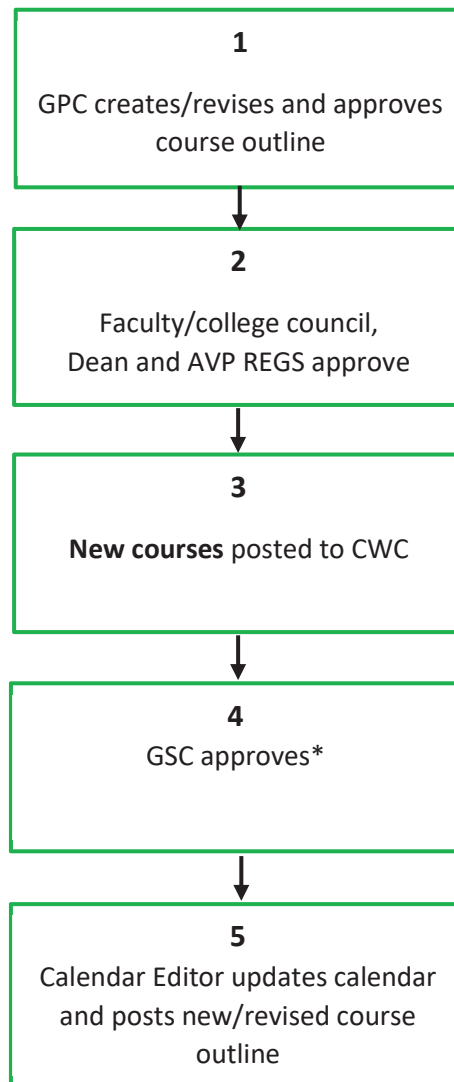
1

GPC creates/revises and approves course outline

2

Faculty/college council, Dean and AVP REGS approve

3

**New courses** posted to CWC

4

GSC approves*

5

Calendar Editor updates calendar and posts new/revised course outline